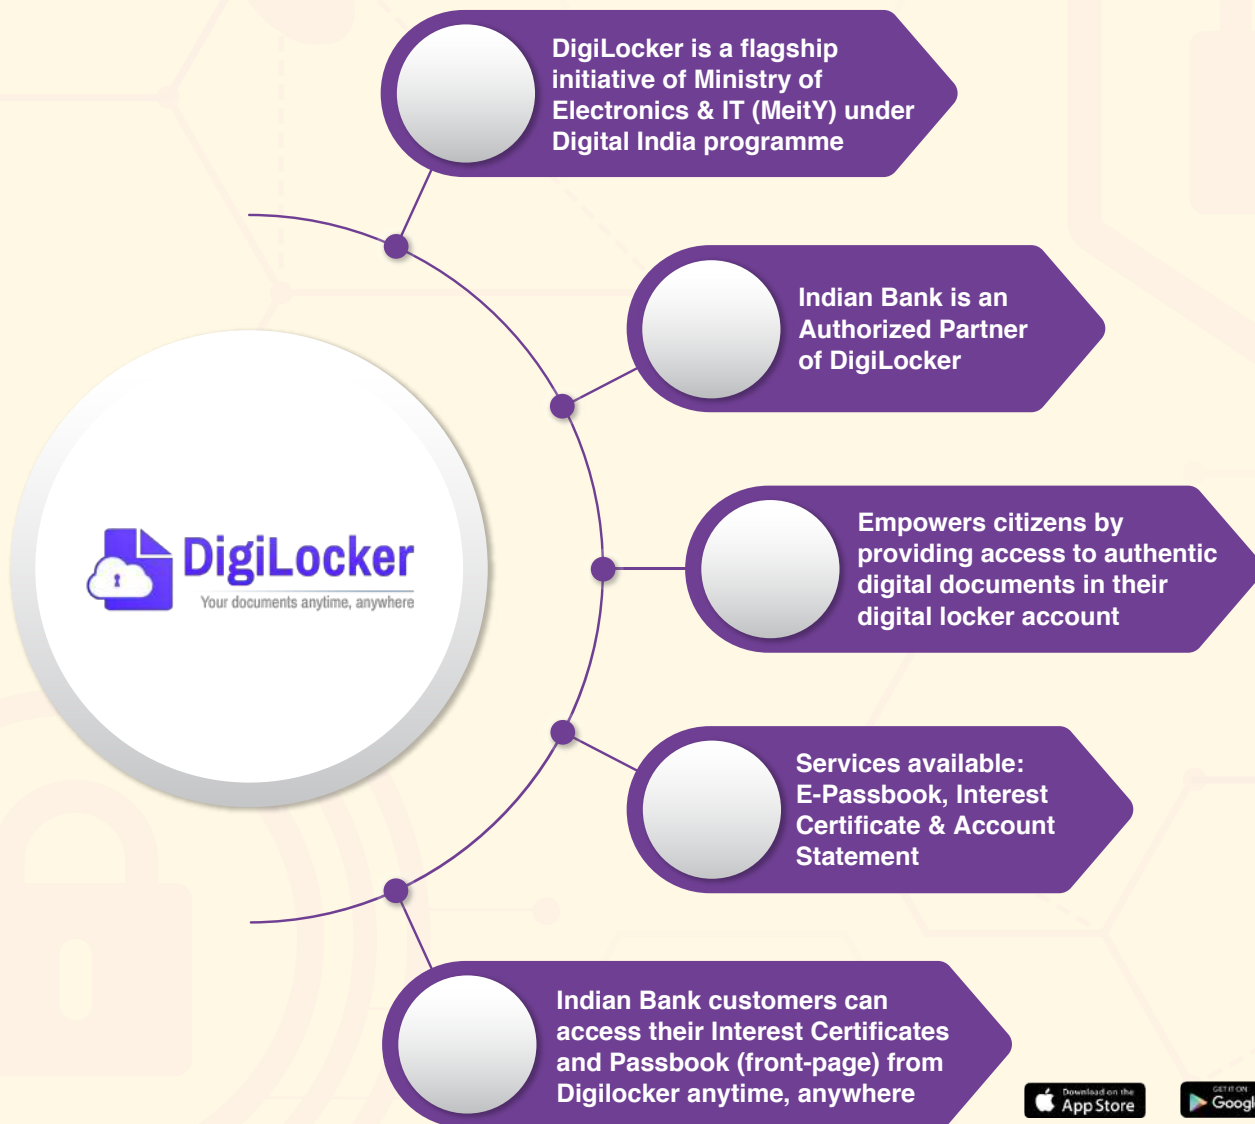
DigiLocker is a flagship initiative of Ministry of Electronics & IT (MeitY) under Digital India programme

Indian Bank is an Authorized Partner of DigiLocker

DigiLocker
Your documents anytime, anywhere

Empowers citizens by providing access to authentic digital documents in their digital locker account

Services available: E-Passbook, Interest Certificate & Account Statement

Indian Bank customers can access their Interest Certificates and Passbook (front-page) from Digilocker anytime, anywhere

Download on the App Store

GET IT ON Googl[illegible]